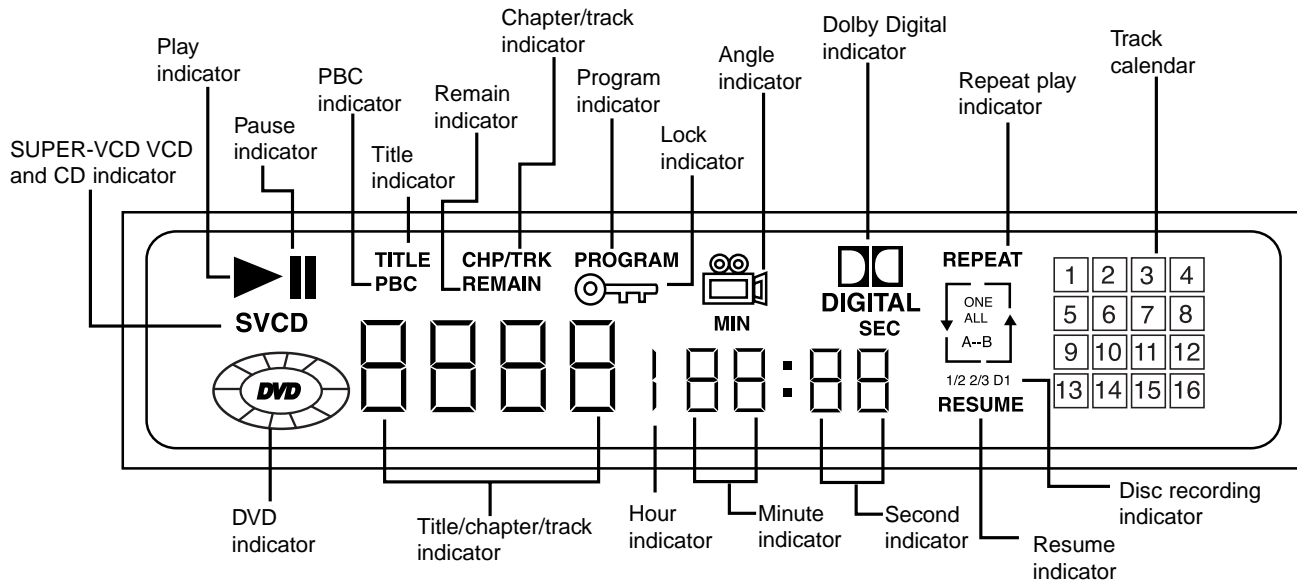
Chapter/track indicator

Dolby Digital indicator

Play indicator

Angle indicator

Track calendar

PBC indicator

Remain indicator

Program indicator

Repeat play indicator

Pause indicator

Lock indicator

SUPER-VCD VCD and CD indicator

Title indicator

TITLE
PBC

CHP/TRK
REMAIN

PROGRAM

DIGITAL

REPEAT

SVCD

MIN

SEC

ONE
ALL
A--B

1/2 2/3 D1

RESUME

DVD

| 1 | 2 | 3 | 4 |
|---|---|---|---|
| 5 | 6 | 7 | 8 |
| 9 | 10 | 11 | 12 |
| 13 | 14 | 15 | 16 |

Disc recording indicator

DVD indicator

Title/chapter/track indicator

Hour indicator

Minute indicator

Second indicator

Resume indicator